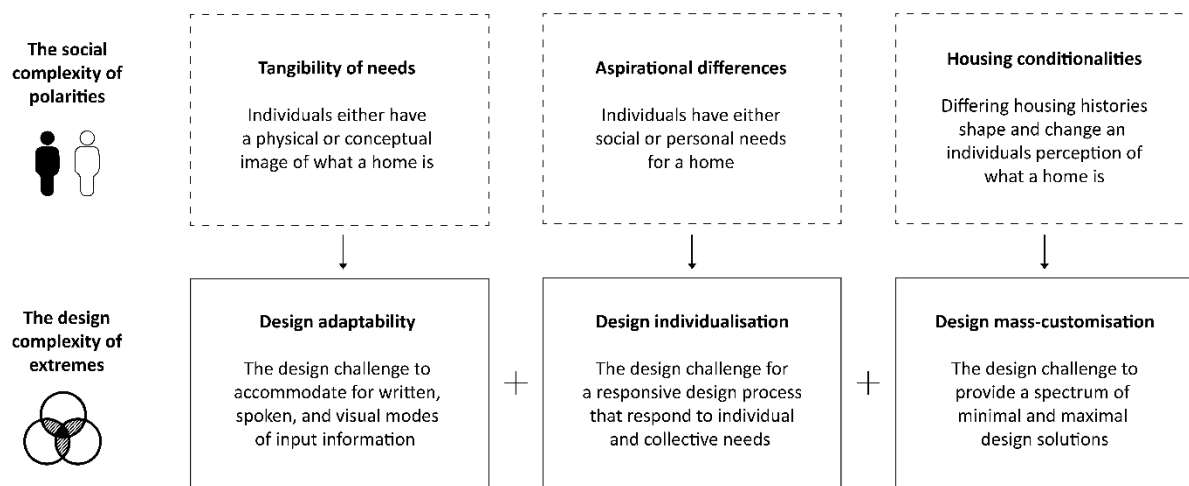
The social complexity of polarities

Tangibility of needs

Individuals either have a physical or conceptual image of what a home is

Aspirational differences

Individuals have either social or personal needs for a home

Housing conditionalities

Differing housing histories shape and change an individuals perception of what a home is

The design complexity of extremes

Design adaptability

The design challenge to accommodate for written, spoken, and visual modes of input information

+

Design individualisation

The design challenge for a responsive design process that respond to individual and collective needs

+

Design mass-customisation

The design challenge to provide a spectrum of minimal and maximal design solutions